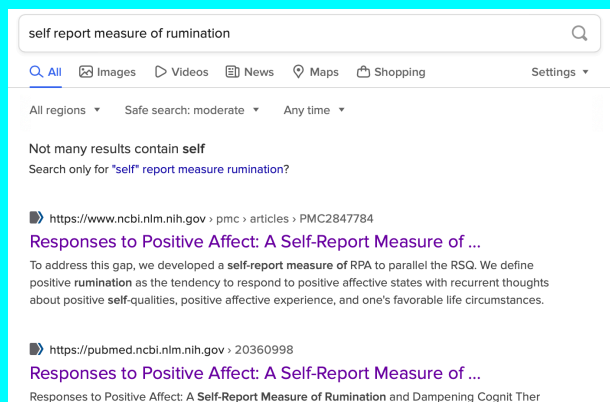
self report measure of rumination

All Images Videos News Maps Shopping Settings ▾

All regions ▾ Safe search: moderate ▾ Any time ▾

Not many results contain **self**
Search only for "self" report measure rumination?

https://www.ncbi.nlm.nih.gov › pmc › articles › PMC2847784
Responses to Positive Affect: A Self-Report Measure of ...
To address this gap, we developed a **self-report measure of** RPA to parallel the RSQ. We define positive **rumination** as the tendency to respond to positive affective states with recurrent thoughts about positive **self**-qualities, positive affective experience, and one's favorable life circumstances.

https://pubmed.ncbi.nlm.nih.gov › 20360998
Responses to Positive Affect: A Self-Report Measure of ...
Responses to Positive Affect: A **Self-Report Measure of Rumination** and Dampening Cognit Ther